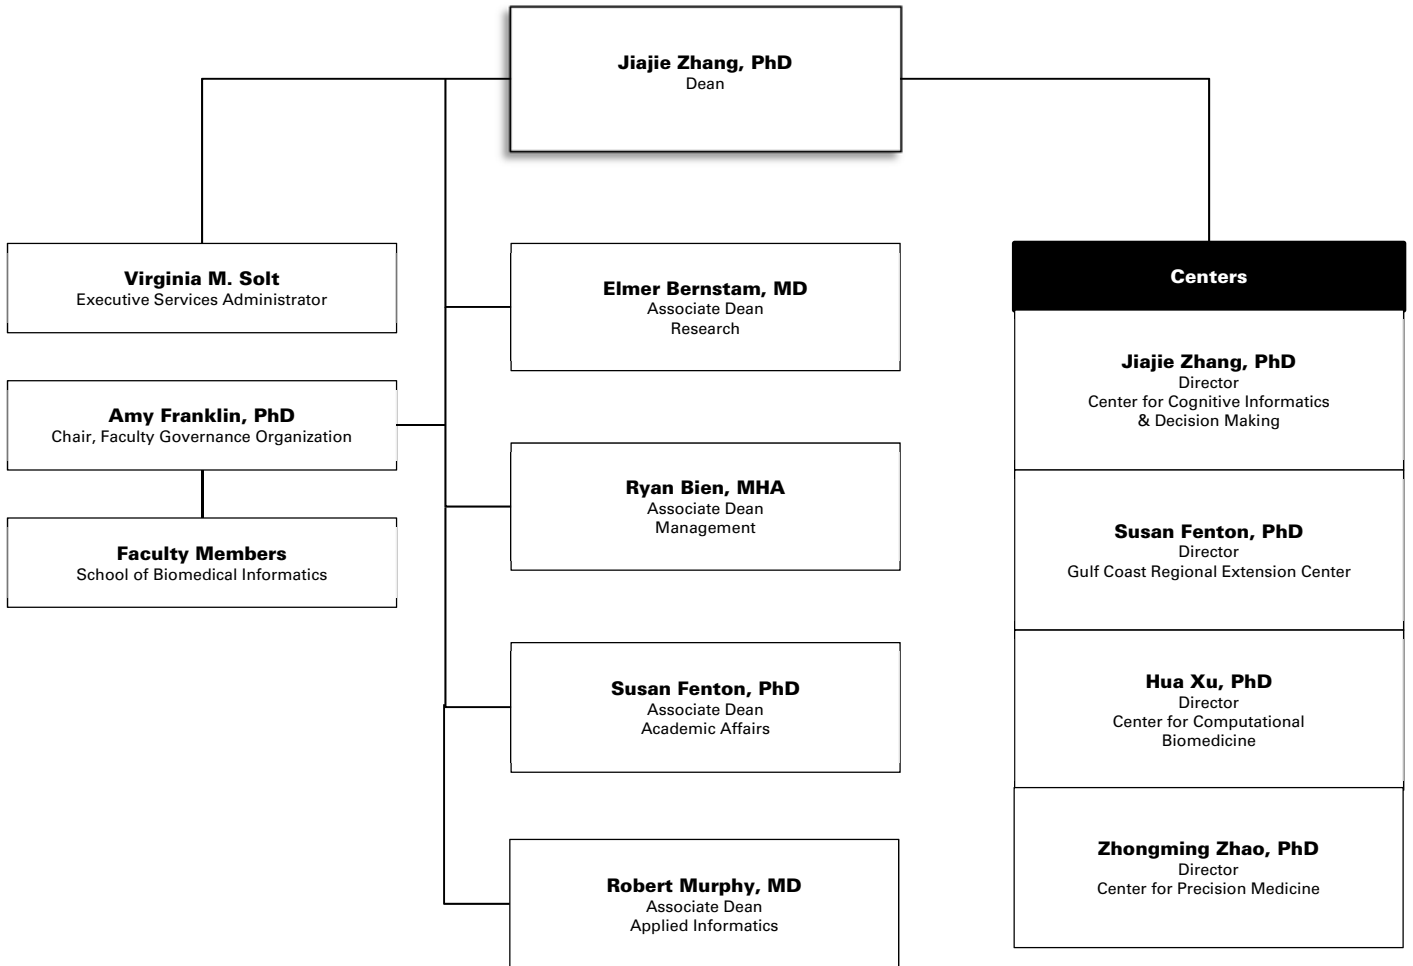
Jiajie Zhang, PhD
Dean

Virginia M. Solt
Executive Services Administrator

Amy Franklin, PhD
Chair, Faculty Governance Organization

Faculty Members
School of Biomedical Informatics

Elmer Bernstam, MD
Associate Dean
Research

Ryan Bien, MHA
Associate Dean
Management

Susan Fenton, PhD
Associate Dean
Academic Affairs

Robert Murphy, MD
Associate Dean
Applied Informatics

Centers

Jiajie Zhang, PhD
Director
Center for Cognitive Informatics & Decision Making

Susan Fenton, PhD
Director
Gulf Coast Regional Extension Center

Hua Xu, PhD
Director
Center for Computational Biomedicine

Zhongming Zhao, PhD
Director
Center for Precision Medicine